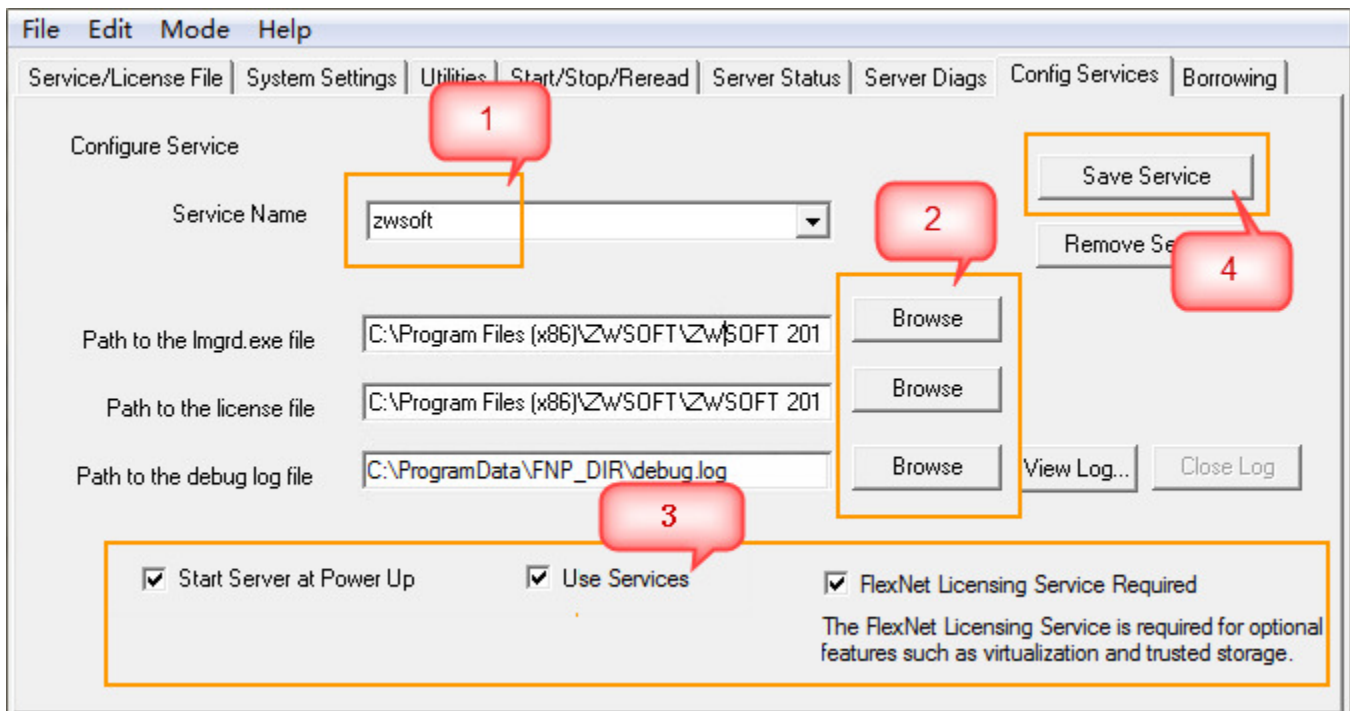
File Edit Mode Help

Service/License File | System Settings | Utilities | Start/Stop/Reread | Server Status | Server Diags | Config Services | Borrowing

1

Configure Service

Save Service

Service Name zwsoft

2

Remove Se

4

Path to the lmgrd.exe file C:\Program Files (x86)\ZWSOFT\ZWSOFT 201 Browse

Path to the license file C:\Program Files (x86)\ZWSOFT\ZWSOFT 201 Browse

Path to the debug log file C:\ProgramData\FNP_DIR\debug.log Browse View Log... Close Log

3

Start Server at Power Up

Use Services

FlexNet Licensing Service Required

The FlexNet Licensing Service is required for optional features such as virtualization and trusted storage.